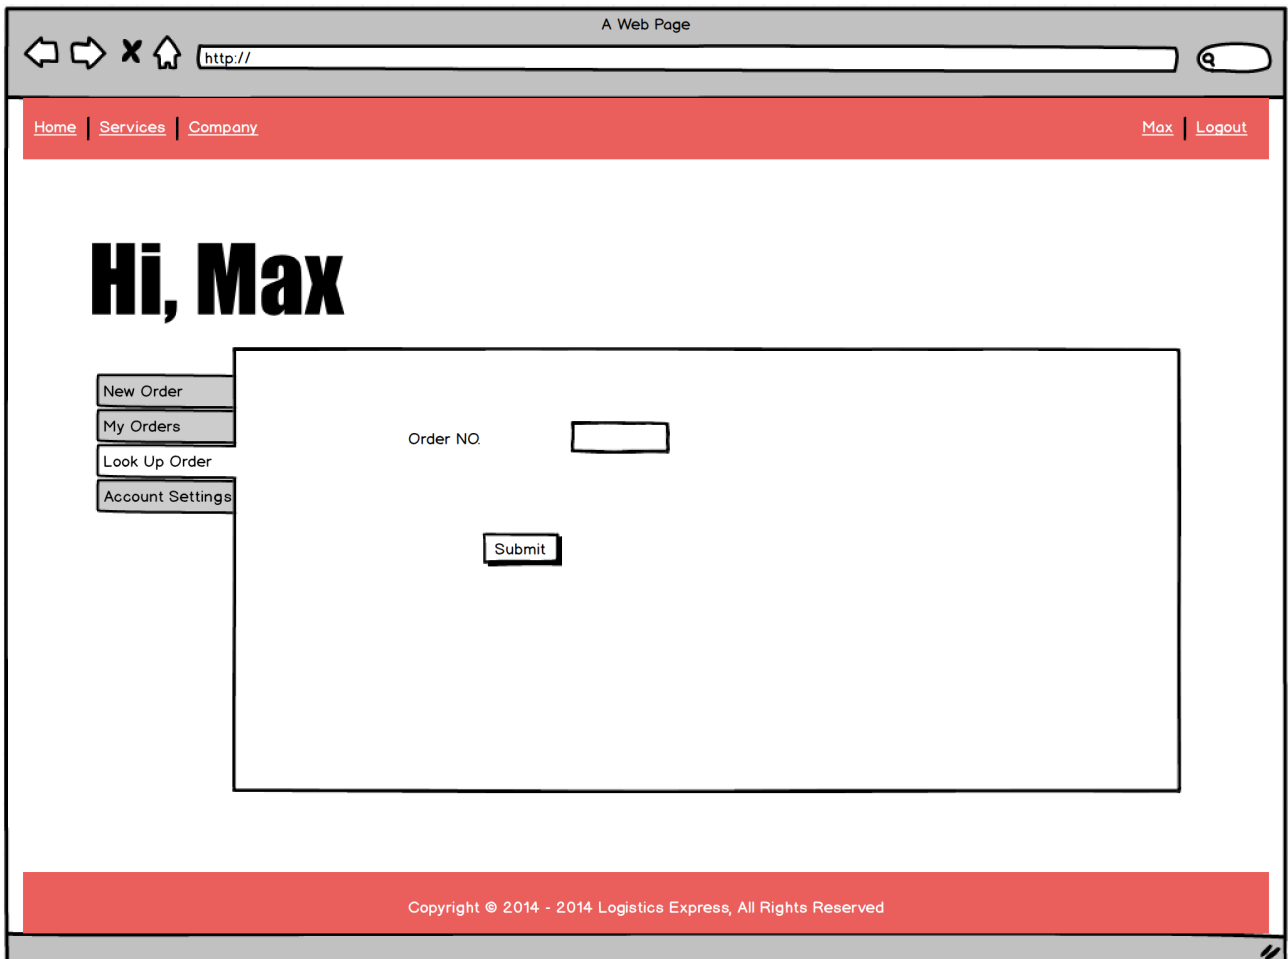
A Web Page

http://

Home | Services | Company

Max | Logout

Hi, Max

New Order

My Orders

Look Up Order

Account Settings

Order NO.

Submit

Copyright © 2014 - 2014 Logistics Express, All Rights Reserved